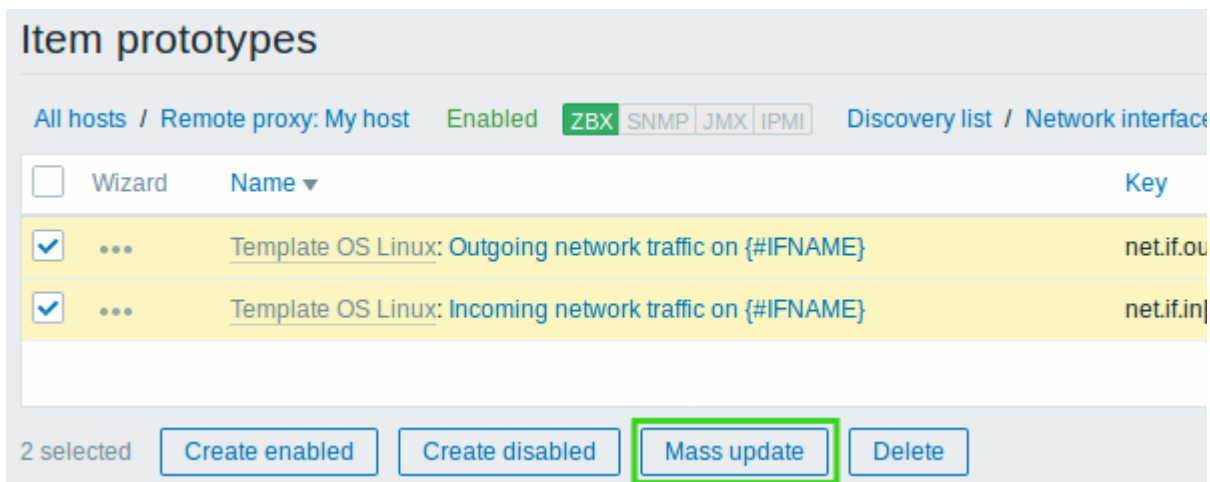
Item prototypes

All hosts / Remote proxy: My host Enabled ZBX SNMP JMX IPMI Discovery list / Network interface

| | Wizard | Name ▾ | Key |
|---|---|---|---|
| ☑ | ••• | Template OS Linux: Outgoing network traffic on {#IFNAME} | net.if.ou |
| ☑ | ••• | Template OS Linux: Incoming network traffic on {#IFNAME} | net.if.in |

2 selected Create enabled Create disabled Mass update Delete